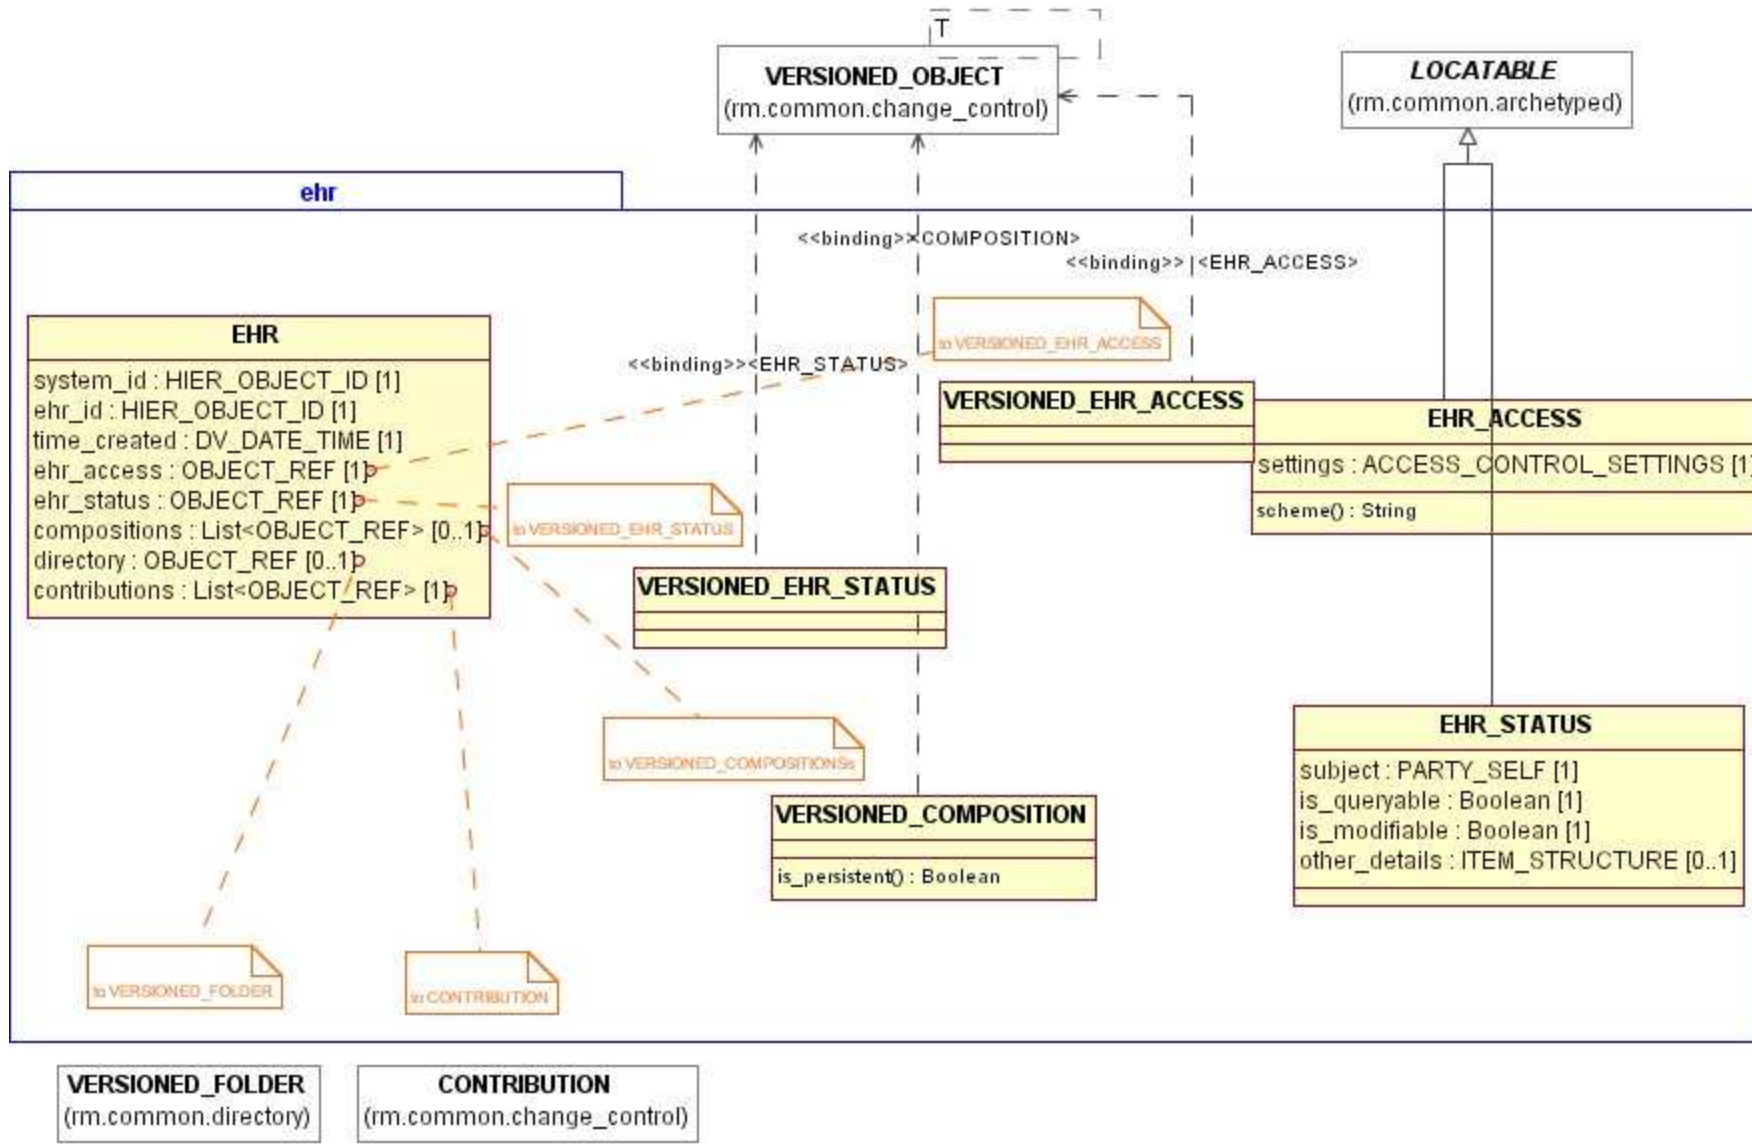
T

VERSIONED_OBJECT
(rm.common.change_control)

LOCATABLE
(rm.common.archetyped)

ehr

<<binding>><COMPOSITION>

<<binding>> <EHR_ACCESS>

to VERSIONED_EHR_ACCESS

<<binding>><EHR_STATUS>

EHR
system_id : HIER_OBJECT_ID [1]
ehr_id : HIER_OBJECT_ID [1]
time_created : DV_DATE_TIME [1]
ehr_access : OBJECT_REF [1]
ehr_status : OBJECT_REF [1]
compositions : List<OBJECT_REF> [0..1]
directory : OBJECT_REF [0..1]
contributions : List<OBJECT_REF> [1]

VERSIONED_EHR_ACCESS

EHR_ACCESS
settings : ACCESS_CONTROL_SETTINGS [1]
scheme() : String

to VERSIONED_EHR_STATUS

VERSIONED_EHR_STATUS

to VERSIONED_COMPOSITIONs

VERSIONED_COMPOSITION
is_persistent() : Boolean

EHR_STATUS
subject : PARTY_SELF [1]
is_queryable : Boolean [1]
is_modifiable : Boolean [1]
other_details : ITEM_STRUCTURE [0..1]

to VERSIONED_FOLDER

to CONTRIBUTION

VERSIONED_FOLDER
(rm.common.directory)

CONTRIBUTION
(rm.common.change_control)